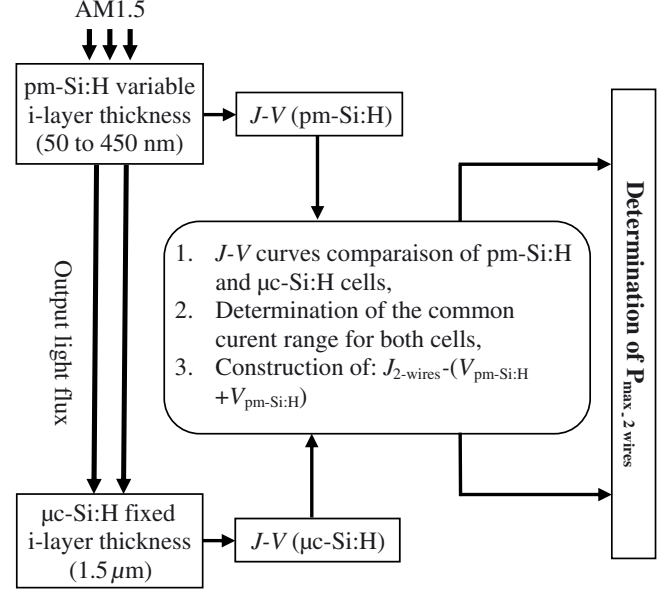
AM1.5

pm-Si:H variable i-layer thickness (50 to 450 nm)

$J$-$V$ (pm-Si:H)

Output light flux

1. $J$-$V$ curves comparaison of pm-Si:H and μc-Si:H cells,
2. Determination of the common curent range for both cells,
3. Construction of: $J_{2\text{-wires}}$-($V_{\text{pm-Si:H}}$ +$V_{\text{pm-Si:H}}$)

Determination of $P_{\text{max , 2 wires}}$

μc-Si:H fixed i-layer thickness (1.5 $\mu$m)

$J$-$V$ (μc-Si:H)